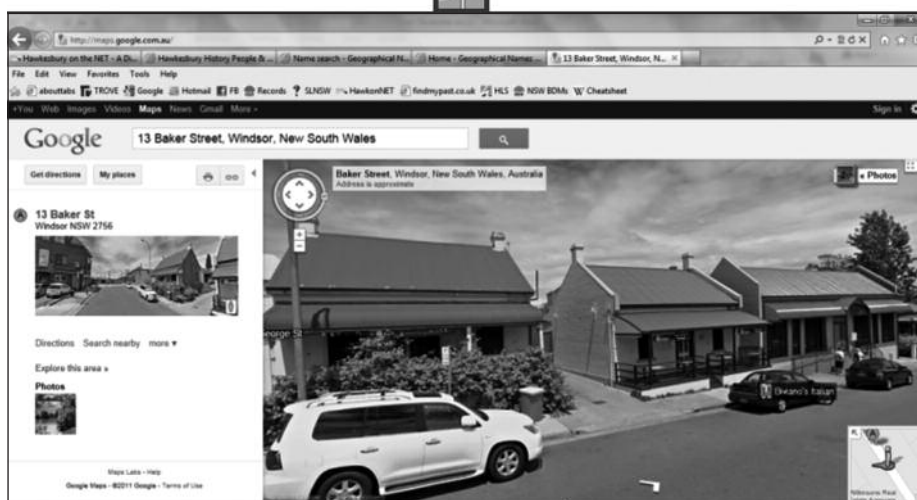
http://maps.google.com.au/

Hawkesbury on the NET - A Di... | Hawkesbury History People &... | Name search - Geographical N... | Home - Geographical Names... | 13 Baker Street, Windsor, N... ×

File Edit View Favorites Tools Help

ebouttabs TROVE Google Hotmail FB Records SLNSW HawkonNET findmypast.co.uk HLS NSW BDMs Cheatsheet

+You Web Images Videos Maps News Gmail More

Sign in

Google

13 Baker Street, Windsor, New South Wales

Get directions My places

A 13 Baker St
Windsor NSW 2756

Directions Search nearby more ▾

Explore this area »

Photos

Maps Labs - Help

Google Maps - ©2011 Google - Terms of Use

Baker Street, Windsor, New South Wales, Australia
Address is approximate

« Photos

George St

Divano's Italian